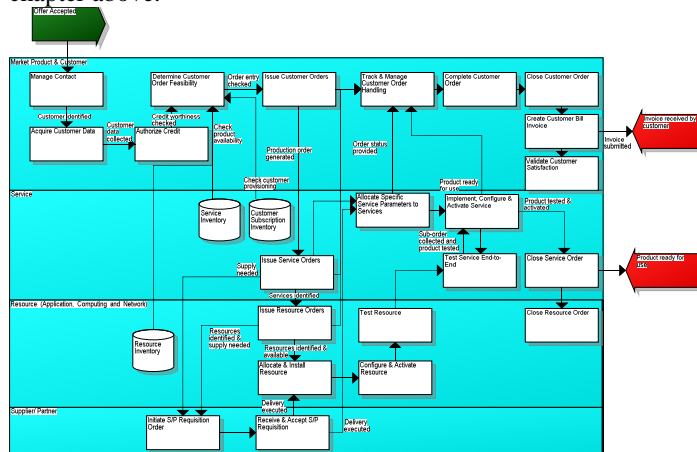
Offer Accepted

Market Product & Customer

Manage Contact

Customer identified

Acquire Customer Data

Customer data collected

Authorize Credit

Credit worthiness checked

Determine Customer Order Feasibility

Order entry checked

Check product availability

Check customer provisioning

Issue Customer Orders

Production order generated

Track & Manage Customer Order Handling

Order status provided

Complete Customer Order

Close Customer Order

Create Customer Bill Invoice

Invoice submitted

Invoice received by customer

Validate Customer Satisfaction

Service

Service Inventory

Customer Subscription Inventory

Allocate Specific Service Parameters to Services

Product ready for use

Implement, Configure & Activate Service

Product tested & activated

Sub-order collected and product tested

Test Service End-to-End

Close Service Order

Product ready for use

Supply needed

Issue Service Orders

Services identified

Resource (Application, Computing and Network)

Resource Inventory

Resources identified & supply needed

Issue Resource Orders

Resources identified & available

Allocate & Install Resource

Test Resource

Configure & Activate Resource

Close Resource Order

Supplier/Partner

Delivery executed

Initiate S/P Requisition Order

Receive & Accept S/P Requisition

Delivery executed